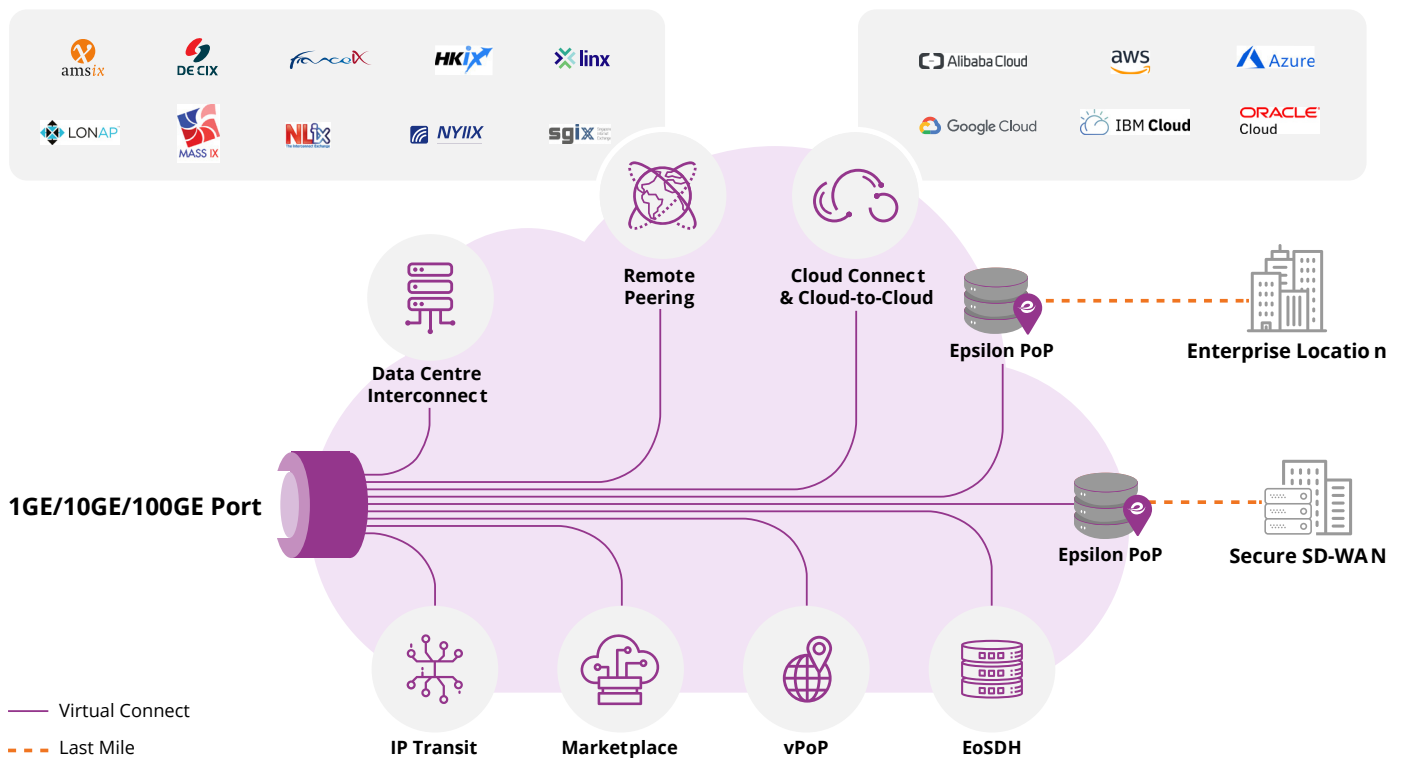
amsix
DE CIX
franceIX
HKIX
linx
LONAP
MASS IX
NLix
NYIIX
sgix

Alibaba Cloud
aws
Azure
Google Cloud
IBM Cloud
ORACLE Cloud

Remote Peering
Cloud Connect & Cloud-to-Cloud
Data Centre Interconnect
Epsilon PoP
Enterprise Location
1GE/10GE/100GE Port
Epsilon PoP
Secure SD-WAN
IP Transit
Marketplace
vPoP
EoSDH

Virtual Connect
Last Mile